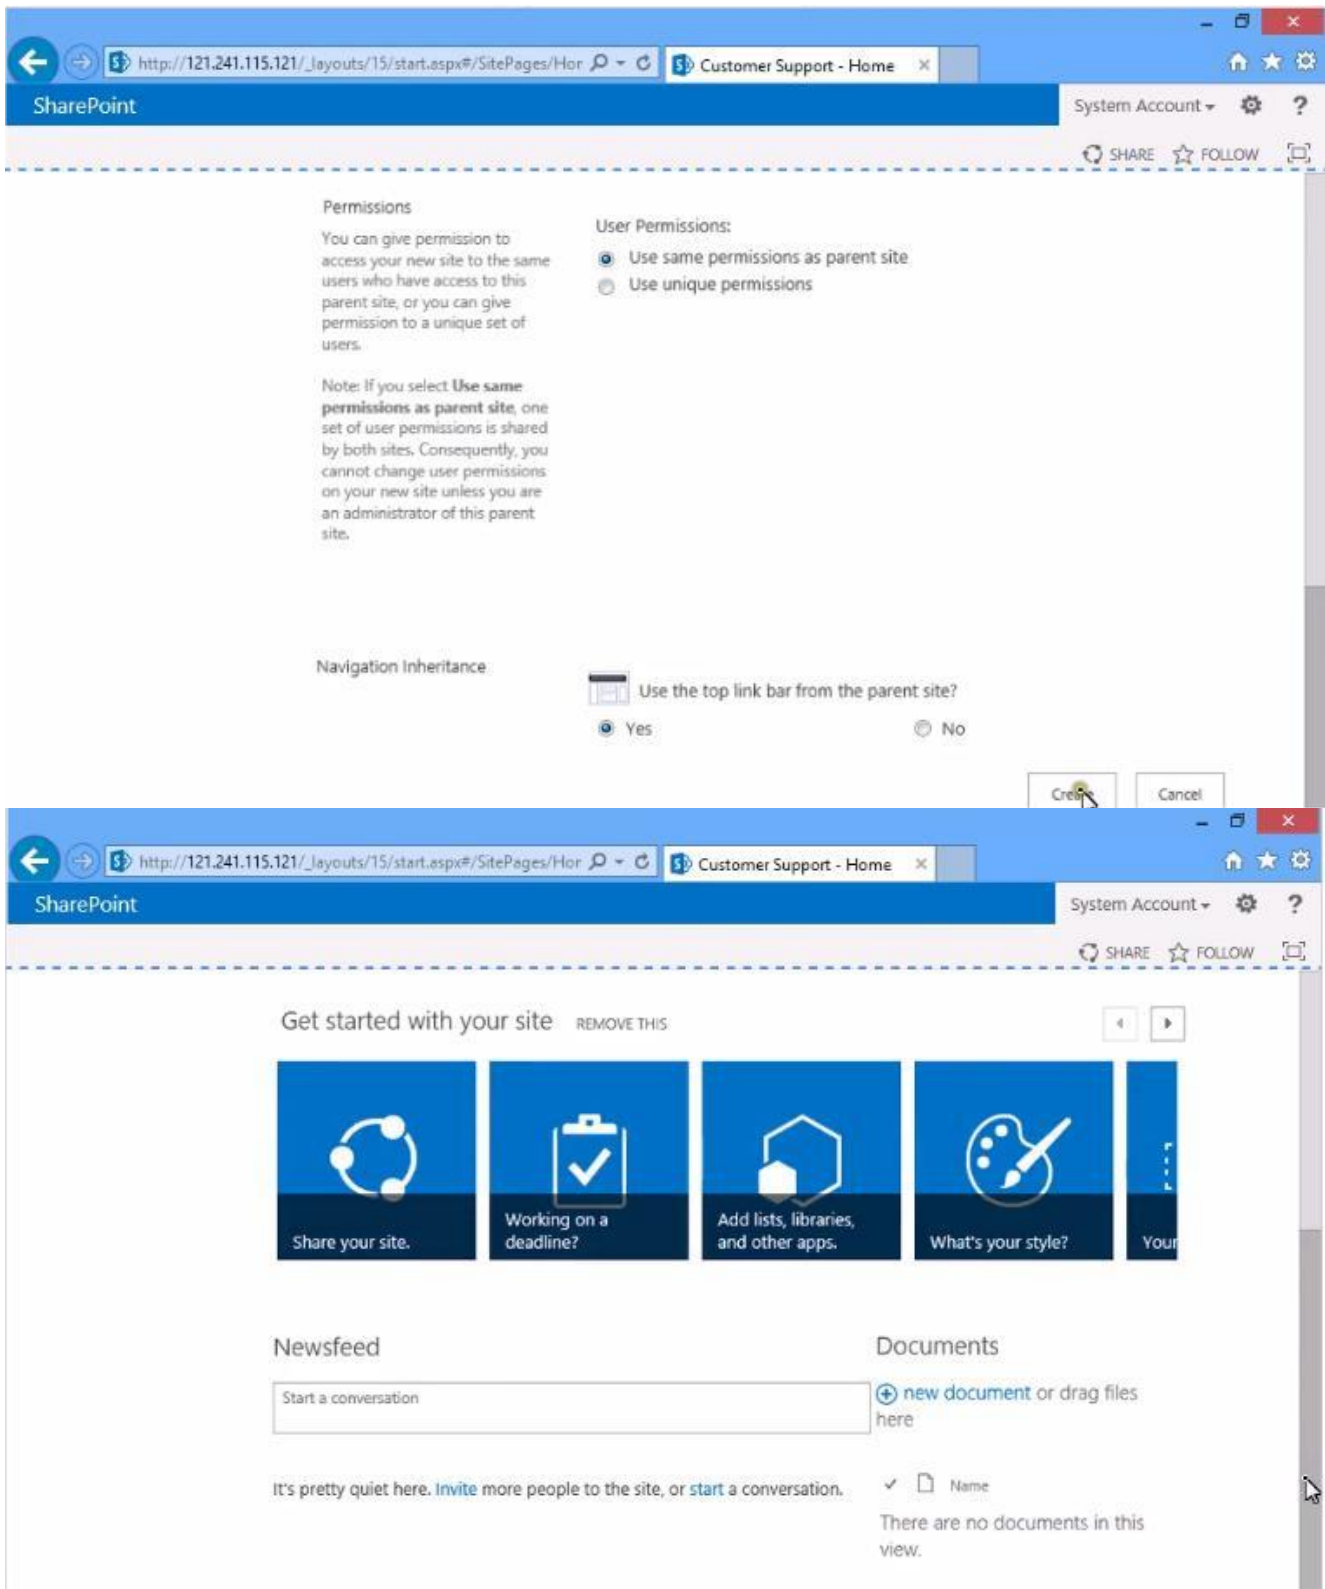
http://121.241.115.121/_layouts/15/start.aspx#/SitePages/Hor
Customer Support - Home
SharePoint
System Account
SHARE FOLLOW

Permissions

You can give permission to access your new site to the same users who have access to this parent site, or you can give permission to a unique set of users.

Note: If you select **Use same permissions as parent site**, one set of user permissions is shared by both sites. Consequently, you cannot change user permissions on your new site unless you are an administrator of this parent site.

User Permissions:
Use same permissions as parent site
Use unique permissions

Navigation Inheritance

Use the top link bar from the parent site?
Yes
No

Cre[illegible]
Cancel

http://121.241.115.121/_layouts/15/start.aspx#/SitePages/Hor
Customer Support - Home
SharePoint
System Account
SHARE FOLLOW

Get started with your site REMOVE THIS

Share your site.
Working on a deadline?
Add lists, libraries, and other apps.
What's your style?
Your

Newsfeed

Start a conversation

It's pretty quiet here. Invite more people to the site, or start a conversation.

Documents

new document or drag files here

Name

There are no documents in this view.